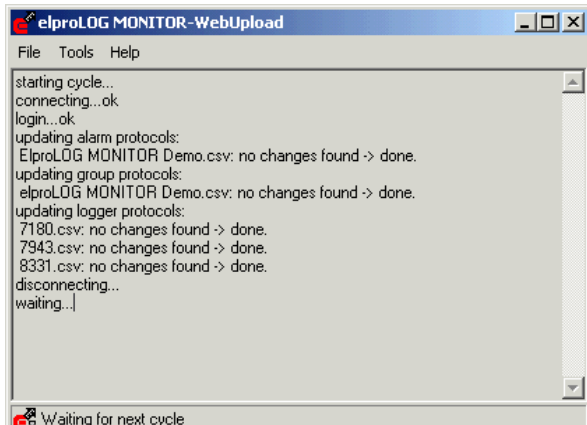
elproLOG MONITOR-WebUpload

File Tools Help

starting cycle...
connecting...ok
login...ok
updating alarm protocols:
ElproLOG MONITOR Demo.csv: no changes found -> done.
updating group protocols:
elproLOG MONITOR Demo.csv: no changes found -> done.
updating logger protocols:
7180.csv: no changes found -> done.
7943.csv: no changes found -> done.
8331.csv: no changes found -> done.
disconnecting...
waiting...

Waiting for next cycle